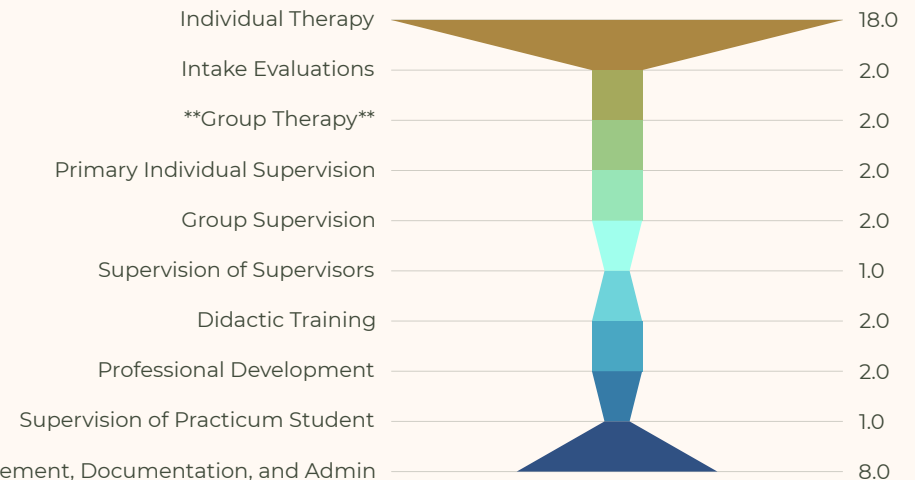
| | |
|---|---|
| Individual Therapy | 18.0 |
| Intake Evaluations | 2.0 |
| **Group Therapy** | 2.0 |
| Primary Individual Supervision | 2.0 |
| Group Supervision | 2.0 |
| Supervision of Supervisors | 1.0 |
| Didactic Training | 2.0 |
| Professional Development | 2.0 |
| Supervision of Practicum Student | 1.0 |
| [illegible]ement, Documentation, and Admin | 8.0 |